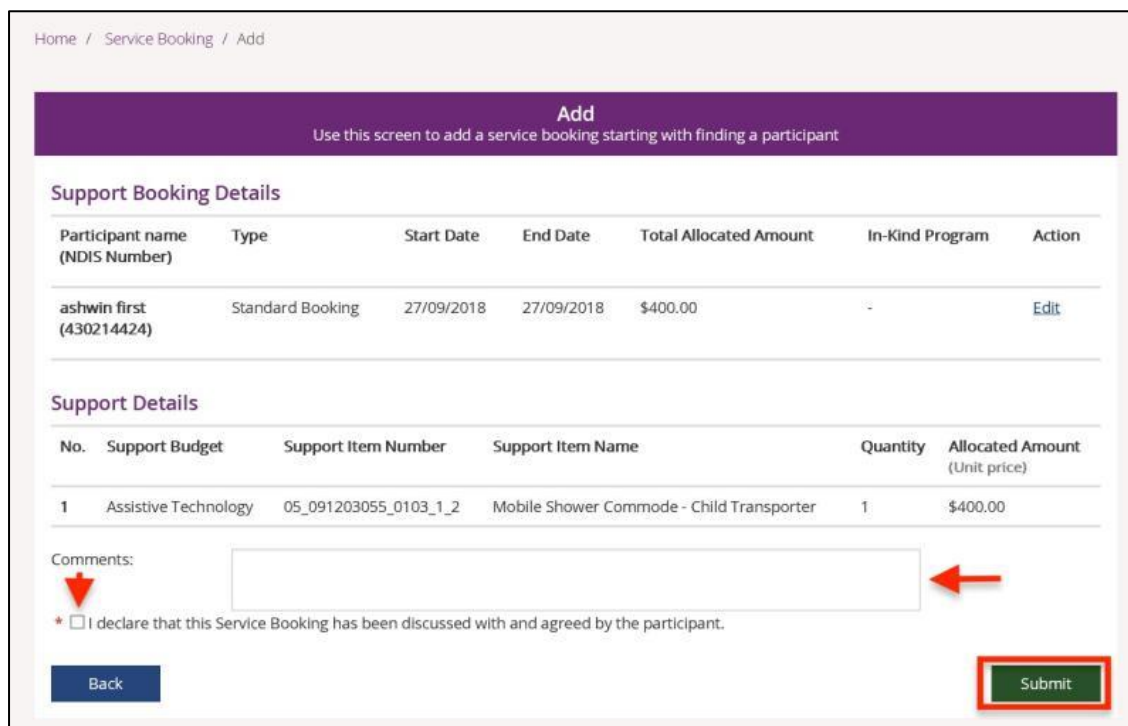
Home / Service Booking / Add

Add
Use this screen to add a service booking starting with finding a participant

Support Booking Details

| Participant name (NDIS Number) | Type | Start Date | End Date | Total Allocated Amount | In-Kind Program | Action |
|---|---|---|---|---|---|---|
| ashwin first (430214424) | Standard Booking | 27/09/2018 | 27/09/2018 | \$400.00 | - | Edit |

Support Details

| No. | Support Budget | Support Item Number | Support Item Name | Quantity | Allocated Amount (Unit price) |
|---|---|---|---|---|---|
| 1 | Assistive Technology | 05_091203055_0103_1_2 | Mobile Shower Commode - Child Transporter | 1 | \$400.00 |

Comments:

* I declare that this Service Booking has been discussed with and agreed by the participant.

Back

Submit